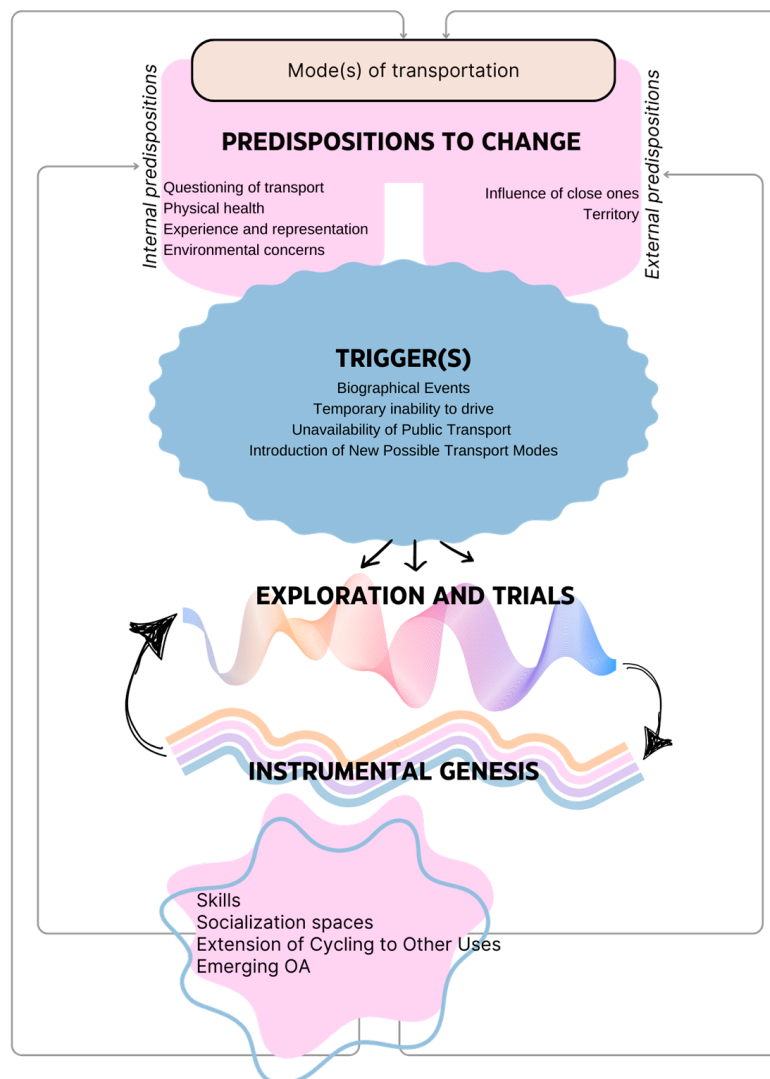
Mode(s) of transportation

Internal predispositions

External predispositions

PREDISPOSITIONS TO CHANGE

Questioning of transport
Physical health
Experience and representation
Environmental concerns

Influence of close ones
Territory

TRIGGER(S)
Biographical Events
Temporary inability to drive
Unavailability of Public Transport
Introduction of New Possible Transport Modes

EXPLORATION AND TRIALS

INSTRUMENTAL GENESIS

Skills
Socialization spaces
Extension of Cycling to Other Uses
Emerging OA